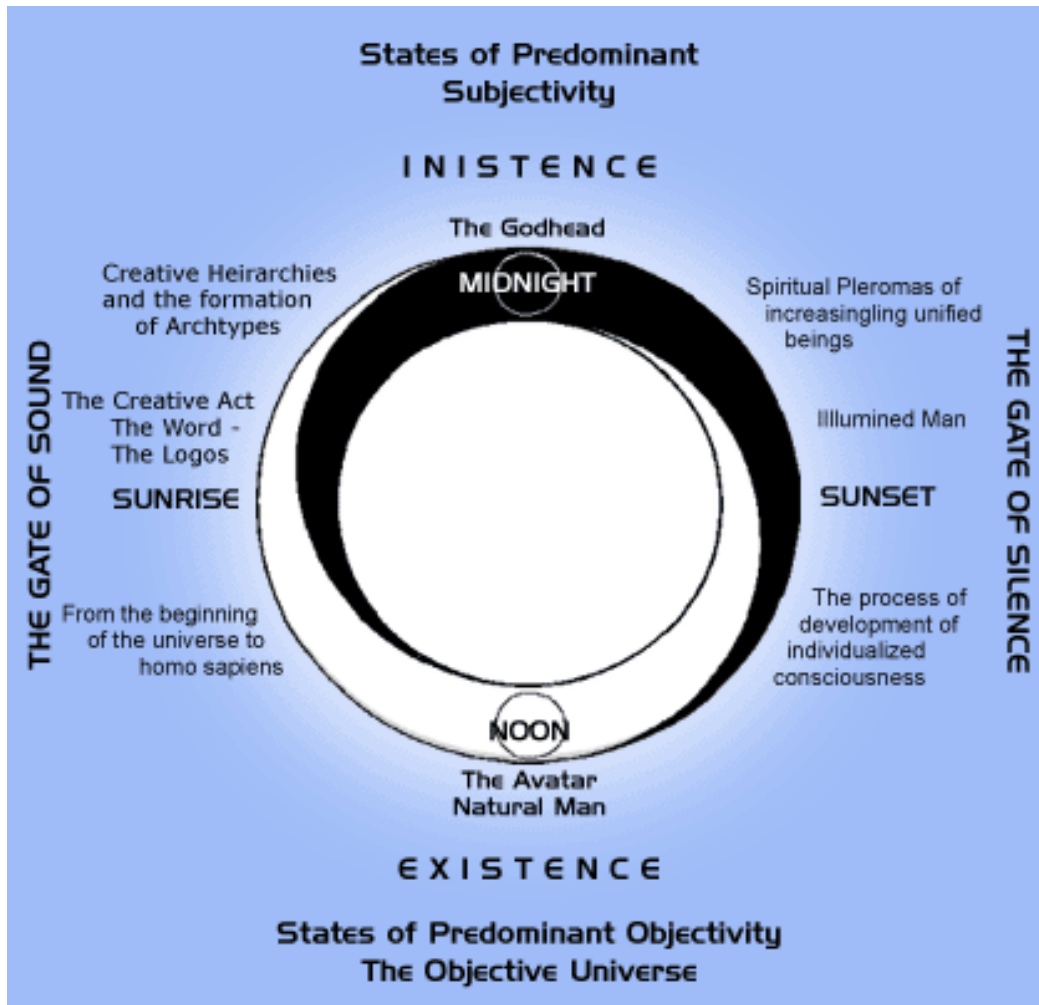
States of Predominant Subjectivity

INISTENCE

The Godhead

MIDNIGHT

Creative Heirarchies and the formation of Archtypes

Spiritual Pleromas of increasingling unified beings

THE GATE OF SOUND

The Creative Act
The Word -
The Logos

Illumined Man

THE GATE OF SILENCE

SUNRISE

SUNSET

From the beginning of the universe to homo sapiens

The process of development of individualized consciousness

NOON

The Avatar
Natural Man

EXISTENCE

States of Predominant Objectivity
The Objective Universe